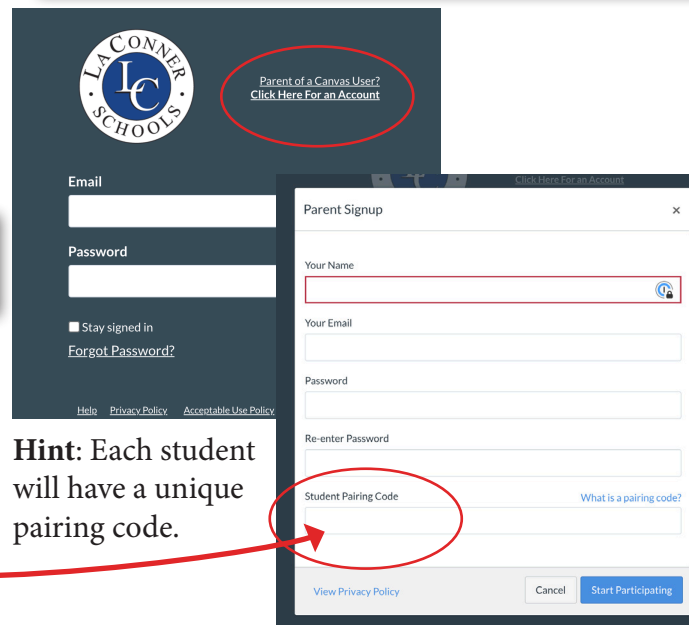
LA CONNER LC SCHOOLS

Parent of a Canvas User?
Click Here For an Account

Email

Password

Stay signed in

Forgot Password?

Help Privacy Policy Acceptable Use Policy

Hint: Each student will have a unique pairing code.

Click Here For an Account

Parent Signup ×

Your Name

Your Email

Password

Re-enter Password

Student Pairing Code

What is a pairing code?

View Privacy Policy

Cancel

Start Participating